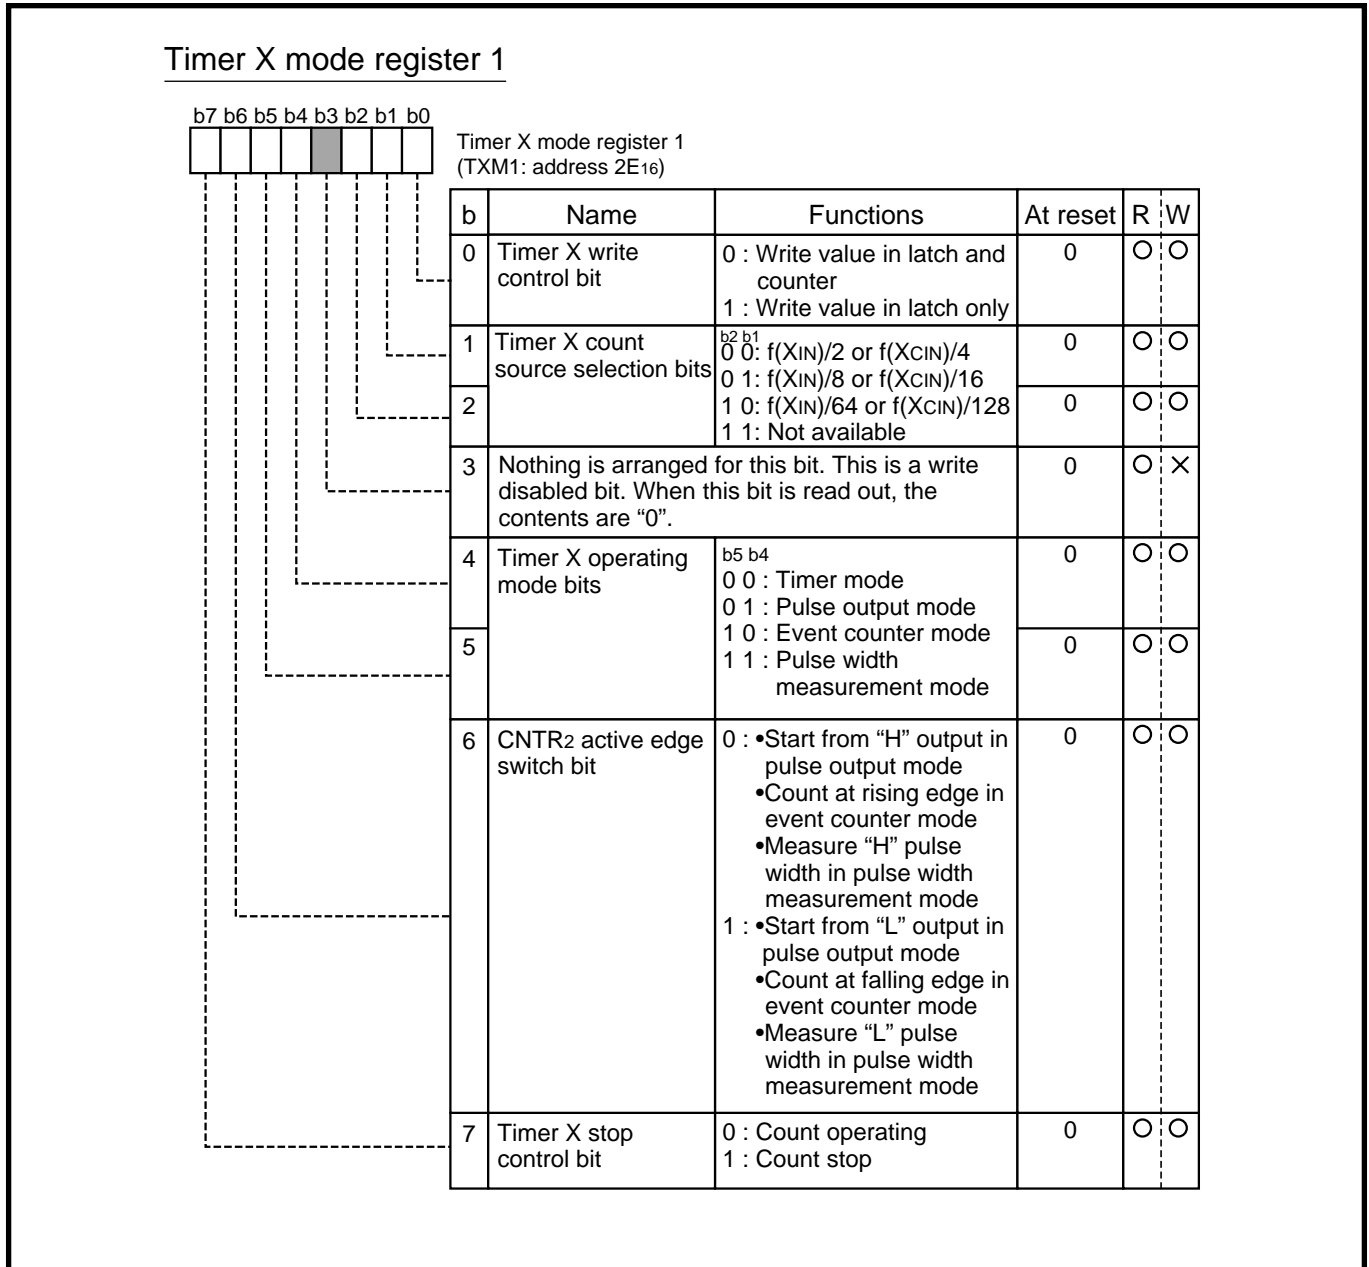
Timer X mode register 1

b7 b6 b5 b4 b3 b2 b1 b0

Timer X mode register 1
(TXM1: address $2E_{16}$)

| b | Name | Functions | At reset | R | W |
|---|---|---|---|---|---|
| 0 | Timer X write control bit | 0 : Write value in latch and counter<br>1 : Write value in latch only | 0 | O | O |
| 1 | Timer X count source selection bits | b2 b1<br>0 0: f(XIN)/2 or f(XCIN)/4<br>0 1: f(XIN)/8 or f(XCIN)/16 | 0 | O | O |
| 2 | | 1 0: f(XIN)/64 or f(XCIN)/128<br>1 1: Not available | 0 | O | O |
| 3 | Nothing is arranged for this bit. This is a write disabled bit. When this bit is read out, the contents are “0”. | | 0 | O | × |
| 4 | Timer X operating mode bits | b5 b4<br>0 0 : Timer mode<br>0 1 : Pulse output mode | 0 | O | O |
| 5 | | 1 0 : Event counter mode<br>1 1 : Pulse width measurement mode | 0 | O | O |
| 6 | CNTR2 active edge switch bit | 0 : •Start from “H” output in pulse output mode<br>•Count at rising edge in event counter mode<br>•Measure “H” pulse width in pulse width measurement mode<br>1 : •Start from “L” output in pulse output mode<br>•Count at falling edge in event counter mode<br>•Measure “L” pulse width in pulse width measurement mode | 0 | O | O |
| 7 | Timer X stop control bit | 0 : Count operating<br>1 : Count stop | 0 | O | O |